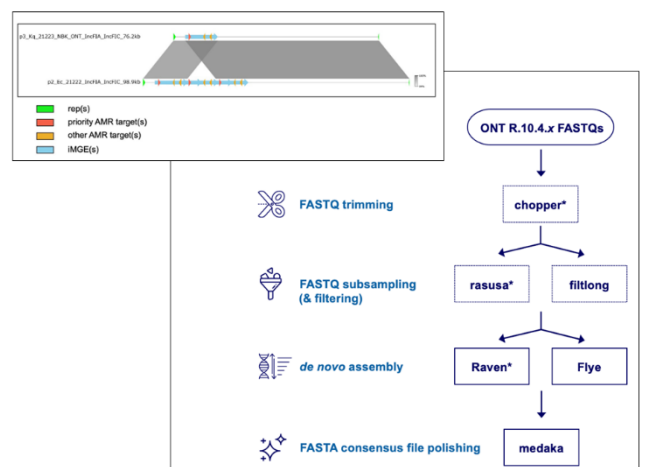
p3_Kq_21223_NBK_ONT_IncFIIA_IncFIC_76.2kb

p2_Ec_21222_IncFIIA_IncFIC_98.9kb

rep(s)
priority AMR target(s)
other AMR target(s)
iMGE(s)

ONT R.10.4.*x* FASTQs

FASTQ trimming

chopper*

FASTQ subsampling (& filtering)

rasusa*

filtlong

*de novo* assembly

Raven*

Flye

FASTA consensus file polishing

medaka